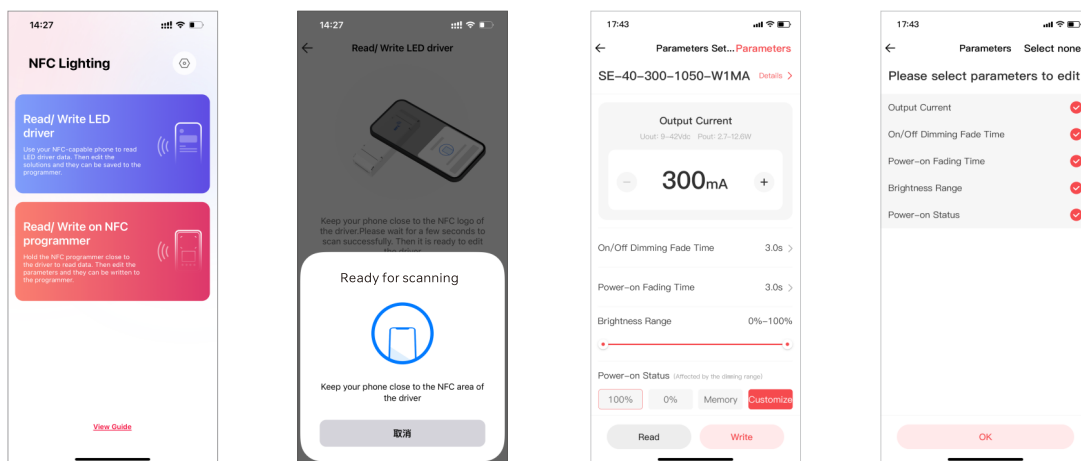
14:27

NFC Lighting

Read/ Write LED driver

Use your NFC-capable phone to read LED driver data. Then edit the solutions and they can be saved to the programmer.

Read/ Write on NFC programmer

Hold the NFC programmer close to the driver to read data. Then edit the parameters and they can be written to the programmer.

View Guide

14:27

Read/ Write LED driver

Keep your phone close to the NFC logo of the driver.Please wait for a few seconds to scan successfully. Then it is ready to edit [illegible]

Ready for scanning

Keep your phone close to the NFC area of the driver

取消

17:43

Parameters Set... Parameters

SE-40-300-1050-W1MA Details >

Output Current

Uout: 9-42Vdc Pout: 2.7-12.6W

300mA

On/Off Dimming Fade Time 3.0s >

Power-on Fading Time 3.0s >

Brightness Range 0%-100%

Power-on Status (Affected by the dimming range)

100% 0% Memory Customize

Read Write

17:43

Parameters Select none

Please select parameters to edit

Output Current

On/Off Dimming Fade Time

Power-on Fading Time

Brightness Range

Power-on Status

OK